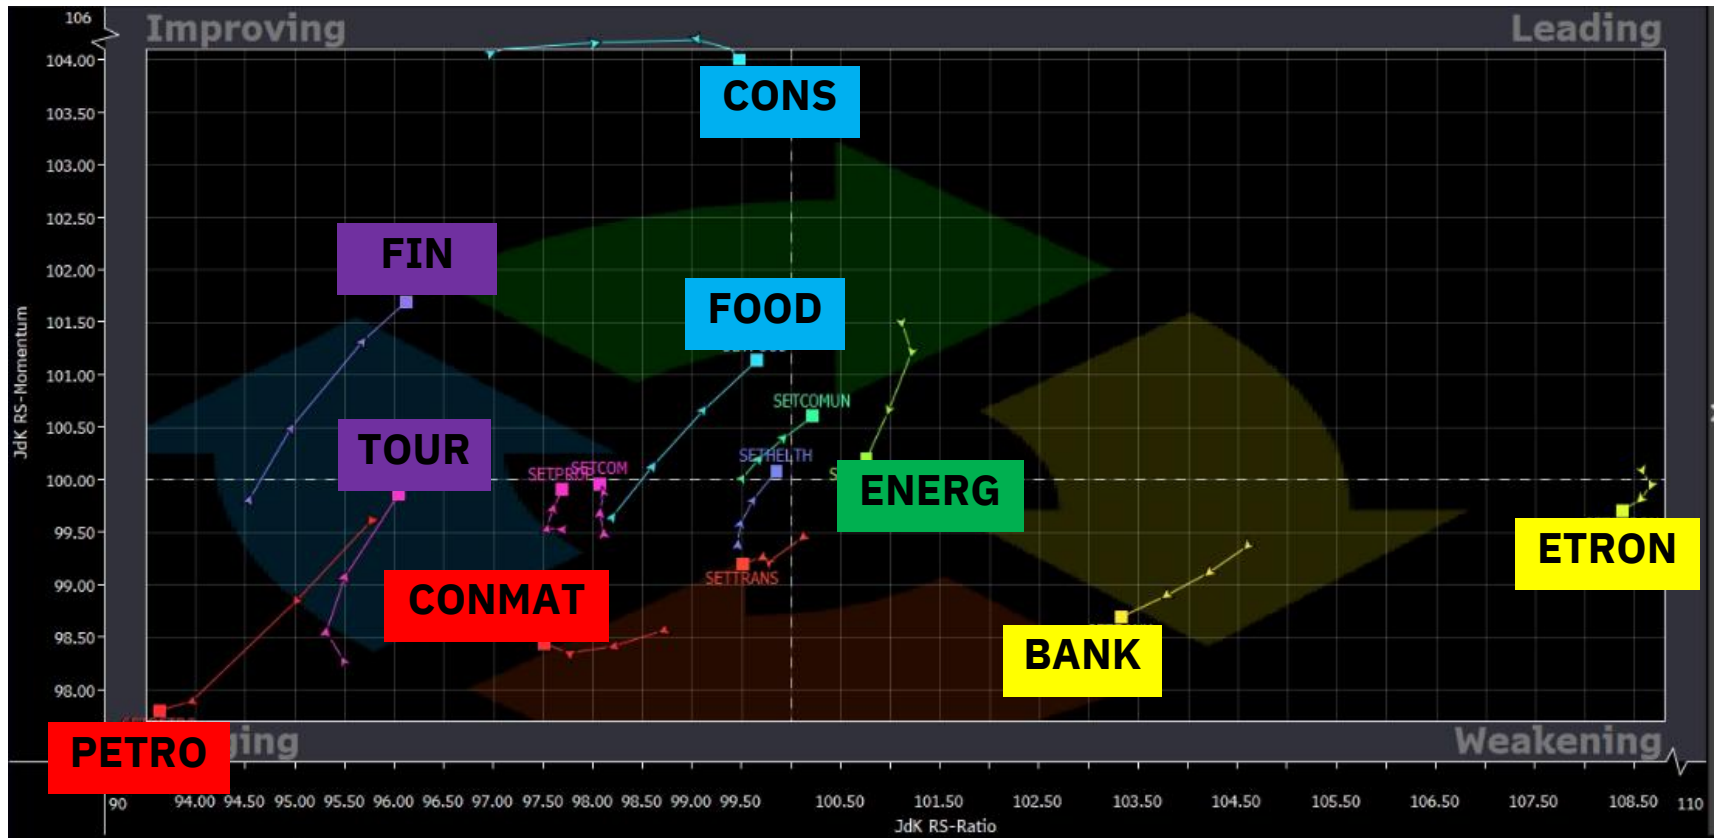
Improving

Leading

Weakening

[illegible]ging

106
104.00
103.50
103.00
102.50
102.00
101.50
101.00
100.50
100.00
99.50
99.00
98.50
98.00

JdK RS-Momentum

CONS

FIN

FOOD

SETCOMUN

TOUR

SETPR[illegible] SETCOM

SETHELTH

ENERG

ETRON

SETTRANS

CONMAT

BANK

PETRO

90 94.00 94.50 95.00 95.50 96.00 96.50 97.00 97.50 98.00 98.50 99.00 99.50 100.50 101.50 102.50 103.50 104.50 105.50 106.50 107.50 108.50 110

JdK RS-Ratio